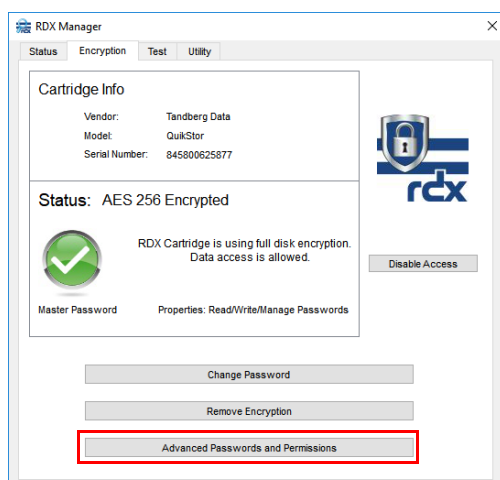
RDX Manager

Status | Encryption | Test | Utility

Cartridge Info

Vendor: Tandberg Data
Model: QuikStor
Serial Number: 845800625877

Status: AES 256 Encrypted

RDX Cartridge is using full disk encryption. Data access is allowed.

Master Password

Properties: Read/Write/Manage Passwords

rdx

Disable Access

Change Password

Remove Encryption

Advanced Passwords and Permissions